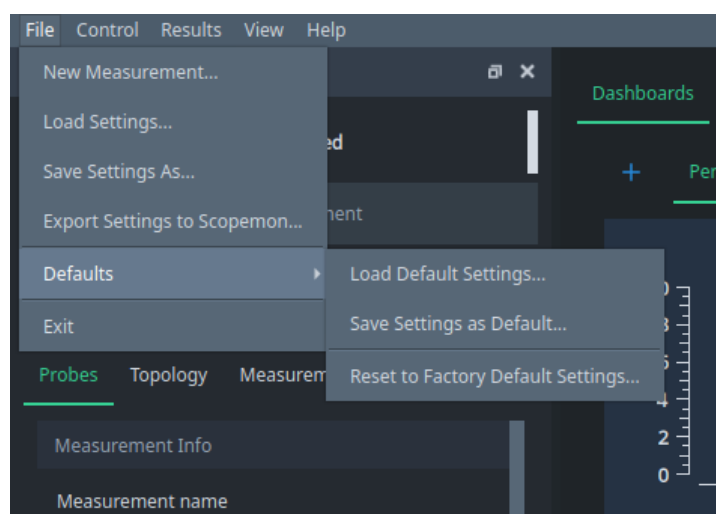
File Control Results View Help

New Measurement...

Load Settings...

Save Settings As...

Export Settings to Scopemon...

Defaults

Exit

Load Default Settings...

Save Settings as Default...

Reset to Factory Default Settings...

ed

nent

Dashboards

+ Per

0

8

6

4

2

0

Probes Topology Measurem

Measurement Info

Measurement name